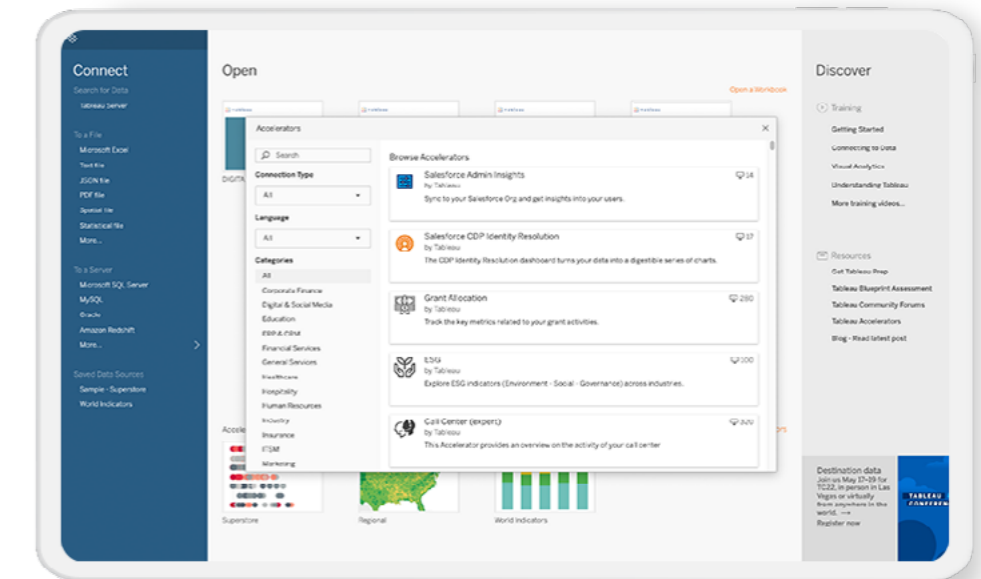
Connect

Search for Data

Tableau Server

To a File

Microsoft Excel

Text file

JSON file

PDF file

Spatial file

Statistical file

More...

To a Server

Microsoft SQL Server

MySQL

Oracle

Amazon Redshift

More...

Saved Data Sources

Sample - Superstore

World Indicators

Open

Open a Workbook

DIGITA

Accel

Superstore

Regional

World Indicators

Accelerators

Search

Connection Type

All

Language

All

Categories

All

Corporate Finance

Digital & Social Media

Education

ERP & CRM

Financial Services

General Services

Healthcare

Hospitality

Human Resources

Industry

Insurance

ITSM

Marketing

Browse Accelerators

Salesforce Admin Insights

by Tableau

Sync to your Salesforce Org and get insights into your users.

14

Salesforce CDP Identity Resolution

by Tableau

The CDP Identity Resolution dashboard turns your data into a digestible series of charts.

17

Grant Allocation

by Tableau

Track the key metrics related to your grant activities.

280

ESG

by Tableau

Explore ESG indicators (Environment - Social - Governance) across industries.

100

Call Center (expert)

by Tableau

This Accelerator provides an overview on the activity of your call center

320

Discover

Training

Getting Started

Connecting to Data

Visual Analytics

Understanding Tableau

More training videos...

Resources

Get Tableau Prep

Tableau Blueprint Assessment

Tableau Community Forums

Tableau Accelerators

Blog - Read latest post

Destination data

Join us May 17-19 for TC22, in person in Las Vegas or virtually from anywhere in the world. →

Register now

TABLEAU CONFEREN